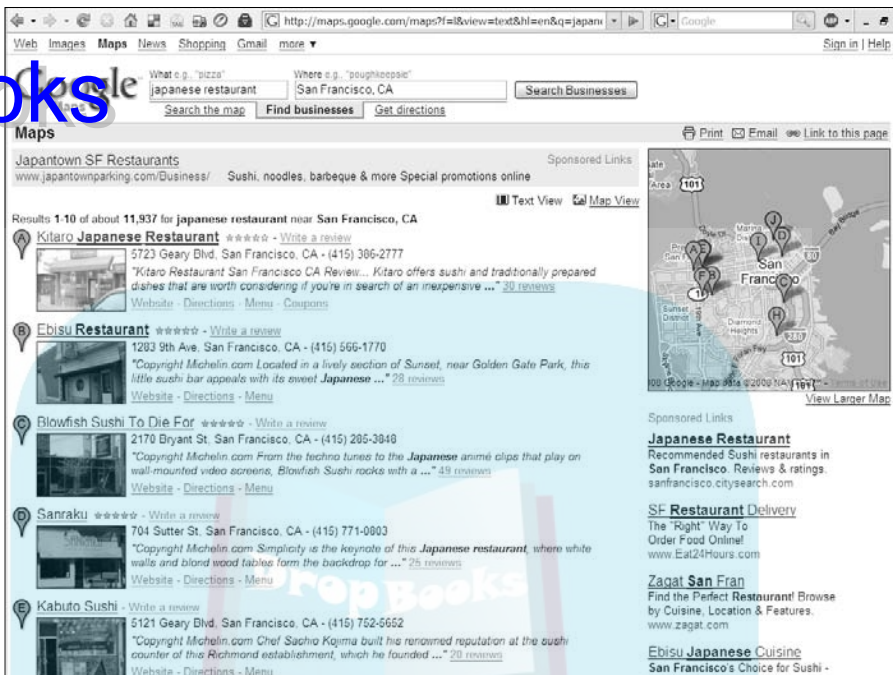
http://maps.google.com/maps?f=l&view=text&hl=en&q=japan

Web Images Maps News Shopping Gmail more ▼

Sign in | Help

oks

Google

What e.g., "pizza"
japanese restaurant

Where e.g., "poughkeepsie"
San Francisco, CA

Search Businesses

Search the map | Find businesses | Get directions

Maps

Print Email Link to this page

Japantown SF Restaurants
www.japantownparking.com/Business/ Sushi, noodles, barbeque & more Special promotions online

Sponsored Links

Text View Map View

Results 1-10 of about 11,937 for japanese restaurant near San Francisco, CA

A Kitaro Japanese Restaurant - Write a review
5723 Geary Blvd, San Francisco, CA - (415) 386-2777
"Kitaro Restaurant San Francisco CA Review... Kitaro offers sushi and traditionally prepared dishes that are worth considering if you're in search of an inexpensive ..." 30 reviews
Website - Directions - Menu - Coupons

B Ebisu Restaurant - Write a review
1283 9th Ave, San Francisco, CA - (415) 566-1770
"Copyright Michelin.com Located in a lively section of Sunset, near Golden Gate Park, this little sushi bar appeals with its sweet Japanese ..." 28 reviews
Website - Directions - Menu

C Blowfish Sushi To Die For - Write a review
2170 Bryant St, San Francisco, CA - (415) 285-3848
"Copyright Michelin.com From the techno tunes to the Japanese animé clips that play on wall-mounted video screens, Blowfish Sushi rocks with a ..." 49 reviews
Website - Directions - Menu

D Sanraku - Write a review
704 Sutter St, San Francisco, CA - (415) 771-0803
"Copyright Michelin.com Simplicity is the keynote of this Japanese restaurant, where white walls and blond wood tables form the backdrop for ..." 25 reviews
Website - Directions - Menu

E Kabuto Sushi - Write a review
5121 Geary Blvd, San Francisco, CA - (415) 752-5652
"Copyright Michelin.com Chef Sachio Kojima built his renowned reputation at the sushi counter of this Richmond establishment, which he founded ..." 20 reviews
Website - Directions - Menu

Area 101 San Francisco Marina District Sunset District Diamond Heights 101 ©2008 Google - Map data ©2008 NAVTEQ - Terms of Use

View Larger Map

Sponsored Links

Japanese Restaurant
Recommended Sushi restaurants in San Francisco. Reviews & ratings.
sanfrancisco.citysearch.com

SF Restaurant Delivery
The "Right" Way To Order Food Online!
www.Eat24Hours.com

Zagat San Fran
Find the Perfect Restaurant! Browse by Cuisine, Location & Features.
www.zagat.com

Ebisu Japanese Cuisine
San Francisco's Choice for Sushi -

Drop Books